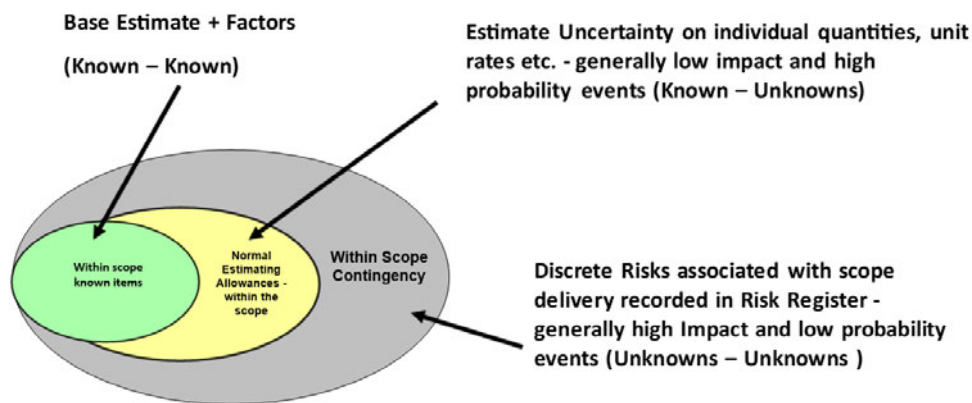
Base Estimate + Factors

(Known – Known)

Estimate Uncertainty on individual quantities, unit rates etc. - generally low impact and high probability events (Known – Unknowns)

Within scope known items

Normal Estimating Allowances - within the scope

Within Scope Contingency

Discrete Risks associated with scope delivery recorded in Risk Register - generally high Impact and low probability events (Unknowns – Unknowns )